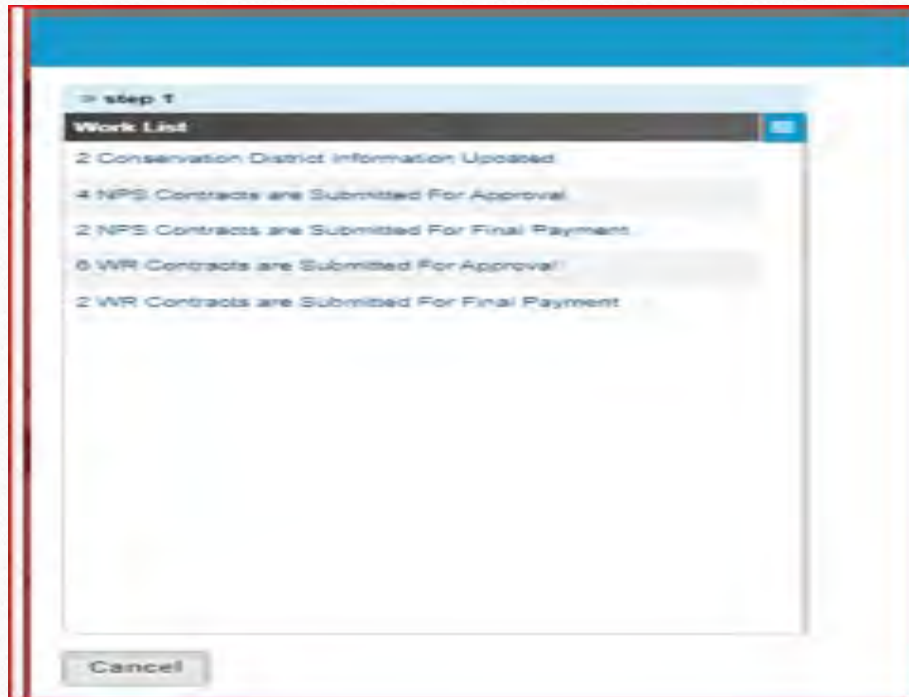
> step 1

Work List

2 Conservation District Information Uploaded

4 NPS Contracts are Submitted For Approval

2 NPS Contracts are Submitted For Final Payment

6 WR Contracts are Submitted For Approval

2 WR Contracts are Submitted For Final Payment

Cancel